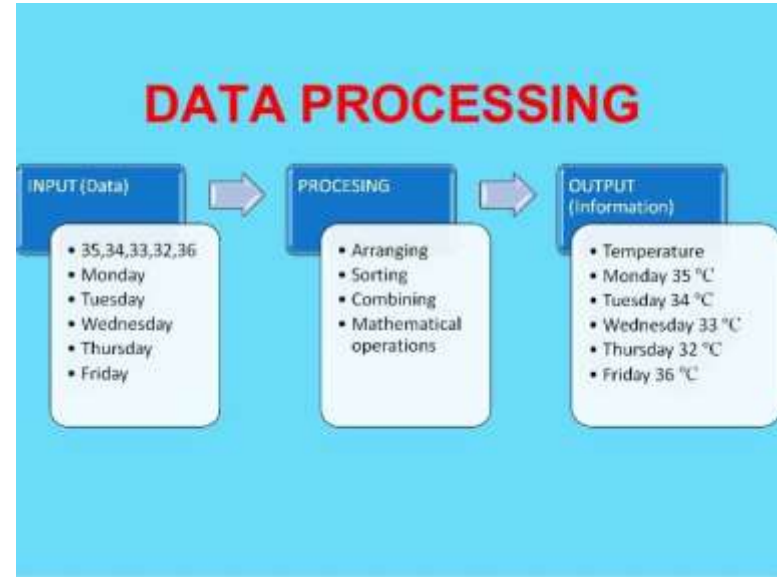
DATA PROCESSING

INPUT (Data)

- 35,34,33,32,36
- Monday
- Tuesday
- Wednesday
- Thursday
- Friday

PROCESING

- Arranging
- Sorting
- Combining
- Mathematical operations

OUTPUT (Information)

- Temperature
- Monday 35 ℃
- Tuesday 34 ℃
- Wednesday 33 ℃
- Thursday 32 ℃
- Friday 36 ℃